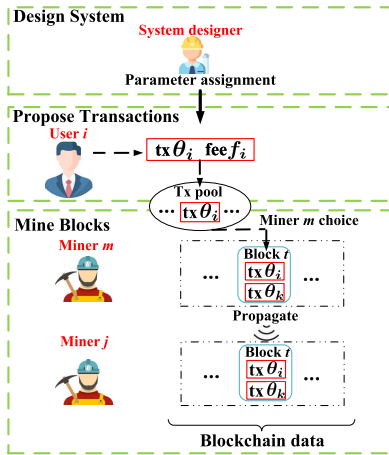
Design System

System designer

Parameter assignment

Propose Transactions

User $i$

tx $\theta_i$ fee $f_i$

Tx pool

... tx $\theta_i$ ...

Mine Blocks

Miner $m$ choice

Miner $m$

...

Block $t$

tx $\theta_i$

tx $\theta_k$

...

Propagate

Miner $j$

...

Block $t$

tx $\theta_i$

tx $\theta_k$

...

Blockchain data